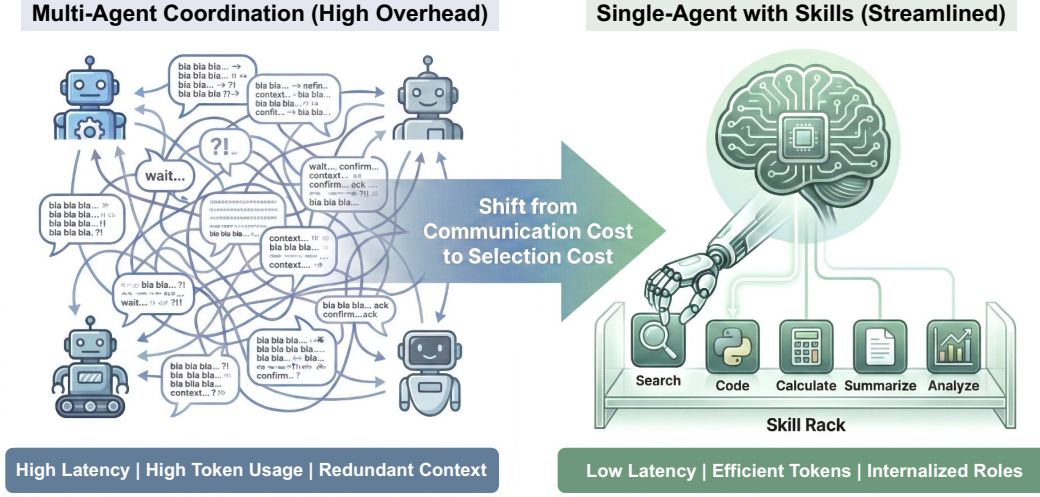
Multi-Agent Coordination (High Overhead)

Single-Agent with Skills (Streamlined)

bia bia bia... →
bia bia bia... !!
bia bia bia... → ?!
bia bia bia ??→

bia bia bia... → nefin..
context... → bia bia...
confit... → bia bia...

?!..

wait...

wait... confirm...
bia bia bia...
confirm... ack
bia bia bia...
bia bia bia... ?!!

bia bia bia... ≫
bia bia bia...
bia bia bia... !!
bia bia bia.. ?!

context... !!
bia bia bia...
bia bia bia...
context... →

bia bia...?!
bia bia bia...
wait... ?!!

bia bia bia... ack
confirm...ack

bia bia bia...
bia bia bia...
bia bia bia...
bia bia bia...
confirm...

bia bia bia... ?!
bia bia bia...
bia bia bia...
context... ?

Shift from Communication Cost to Selection Cost

Search

Code

Calculate

Summarize

Analyze

Skill Rack

High Latency | High Token Usage | Redundant Context

Low Latency | Efficient Tokens | Internalized Roles